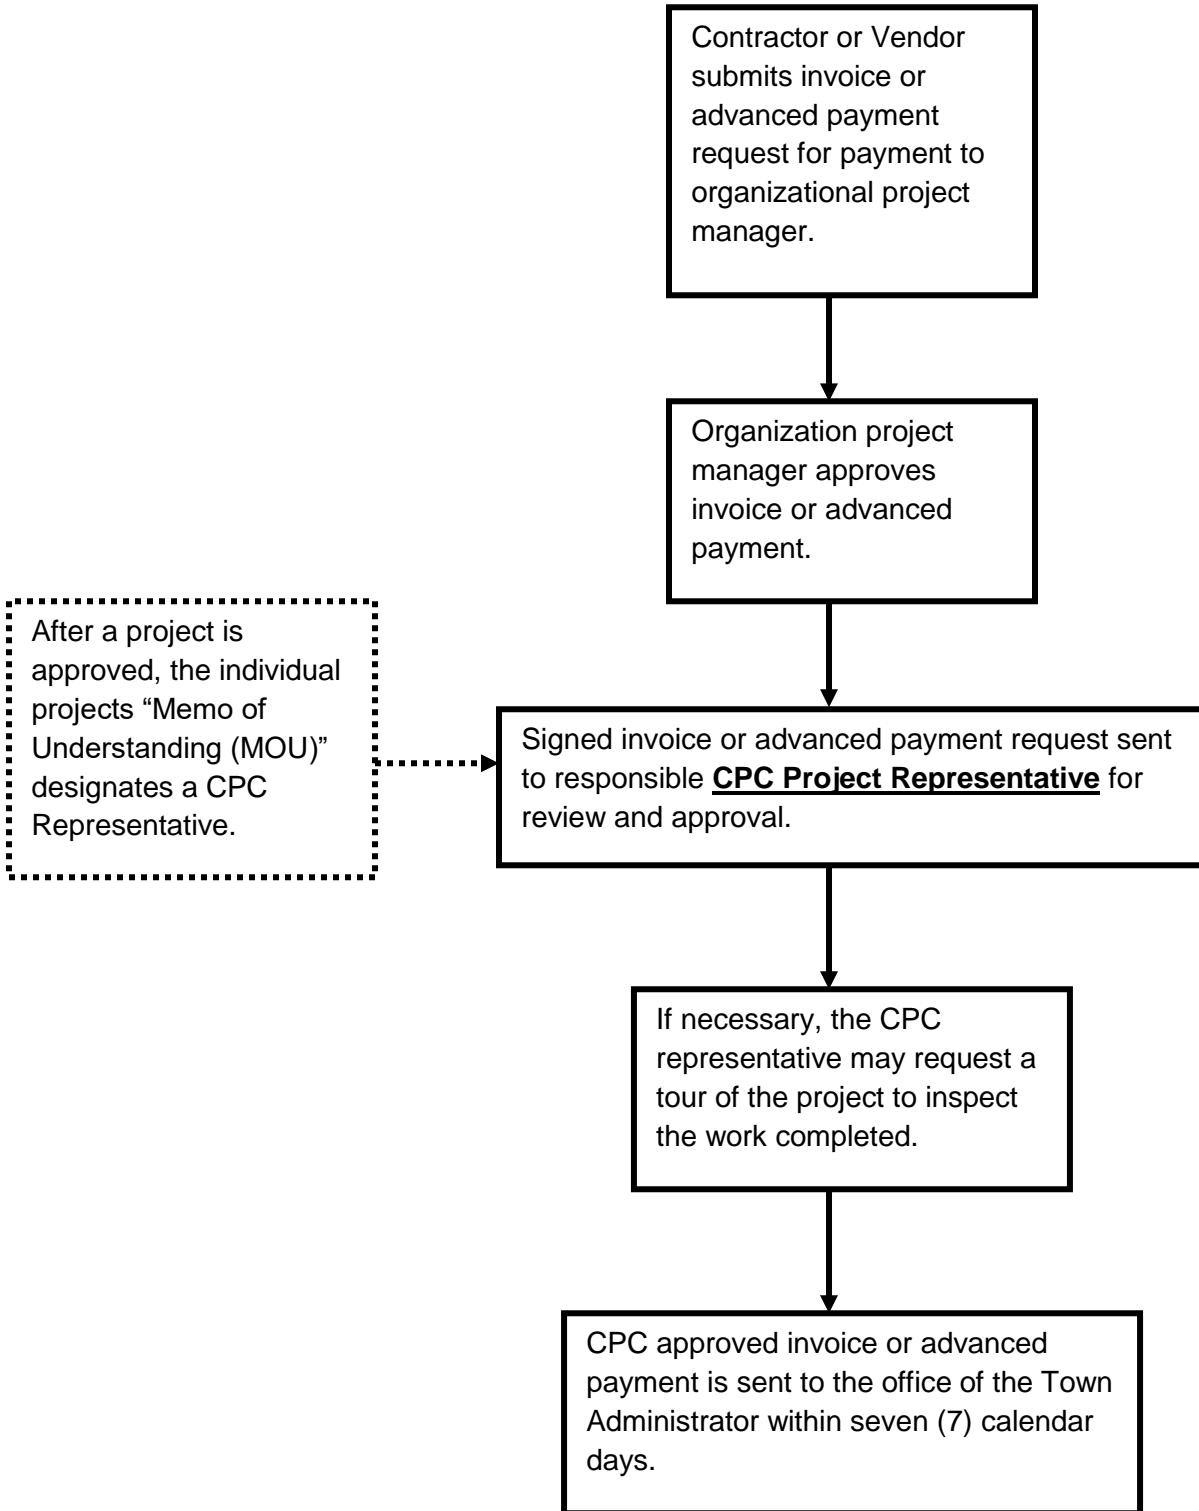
Contractor or Vendor submits invoice or advanced payment request for payment to organizational project manager.

Organization project manager approves invoice or advanced payment.

After a project is approved, the individual projects “Memo of Understanding (MOU)” designates a CPC Representative.

Signed invoice or advanced payment request sent to responsible **CPC Project Representative** for review and approval.

If necessary, the CPC representative may request a tour of the project to inspect the work completed.

CPC approved invoice or advanced payment is sent to the office of the Town Administrator within seven (7) calendar days.